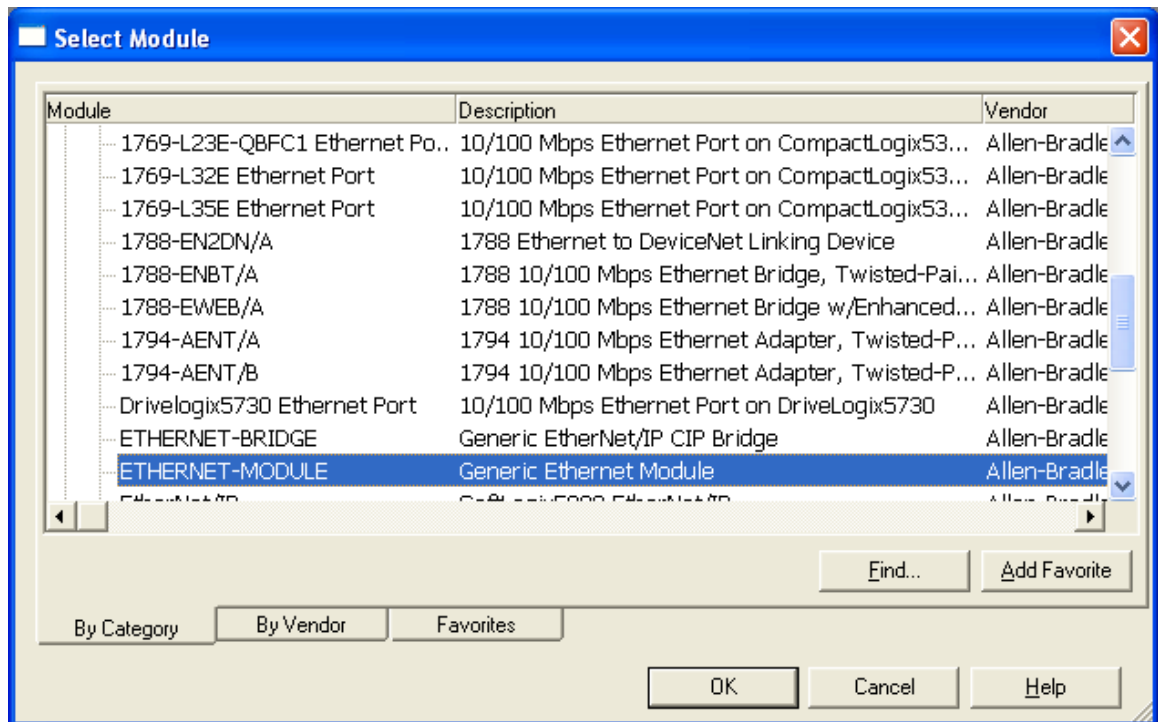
Select Module

| Module | Description | Vendor |
|---|---|---|
| 1769-L23E-QBFC1 Ethernet Po... | 10/100 Mbps Ethernet Port on CompactLogix53... | Allen-Bradle |
| 1769-L32E Ethernet Port | 10/100 Mbps Ethernet Port on CompactLogix53... | Allen-Bradle |
| 1769-L35E Ethernet Port | 10/100 Mbps Ethernet Port on CompactLogix53... | Allen-Bradle |
| 1788-EN2DN/A | 1788 Ethernet to DeviceNet Linking Device | Allen-Bradle |
| 1788-ENBT/A | 1788 10/100 Mbps Ethernet Bridge, Twisted-Pai... | Allen-Bradle |
| 1788-EWEB/A | 1788 10/100 Mbps Ethernet Bridge w/Enhanced... | Allen-Bradle |
| 1794-AENT/A | 1794 10/100 Mbps Ethernet Adapter, Twisted-P... | Allen-Bradle |
| 1794-AENT/B | 1794 10/100 Mbps Ethernet Adapter, Twisted-P... | Allen-Bradle |
| Drivelogix5730 Ethernet Port | 10/100 Mbps Ethernet Port on DriveLogix5730 | Allen-Bradle |
| ETHERNET-BRIDGE | Generic EtherNet/IP CIP Bridge | Allen-Bradle |
| ETHERNET-MODULE | Generic Ethernet Module | Allen-Bradle |
| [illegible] | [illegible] | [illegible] |

Find...
Add Favorite

By Category
By Vendor
Favorites

OK
Cancel
Help